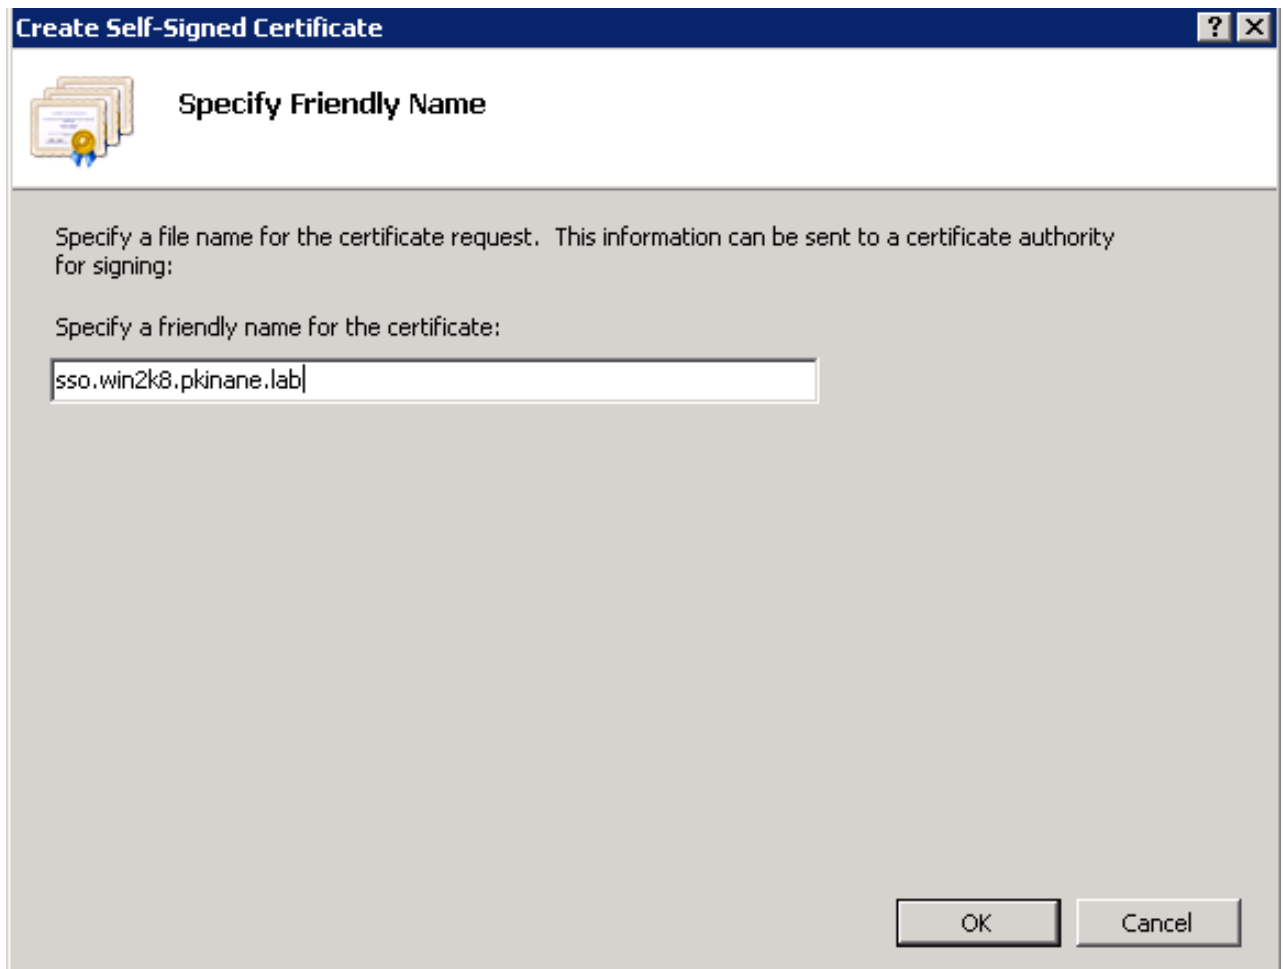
Create Self-Signed Certificate

?

Specify Friendly Name

Specify a file name for the certificate request. This information can be sent to a certificate authority for signing:

Specify a friendly name for the certificate:

sso.win2k8.pkinane.lab

OK

Cancel